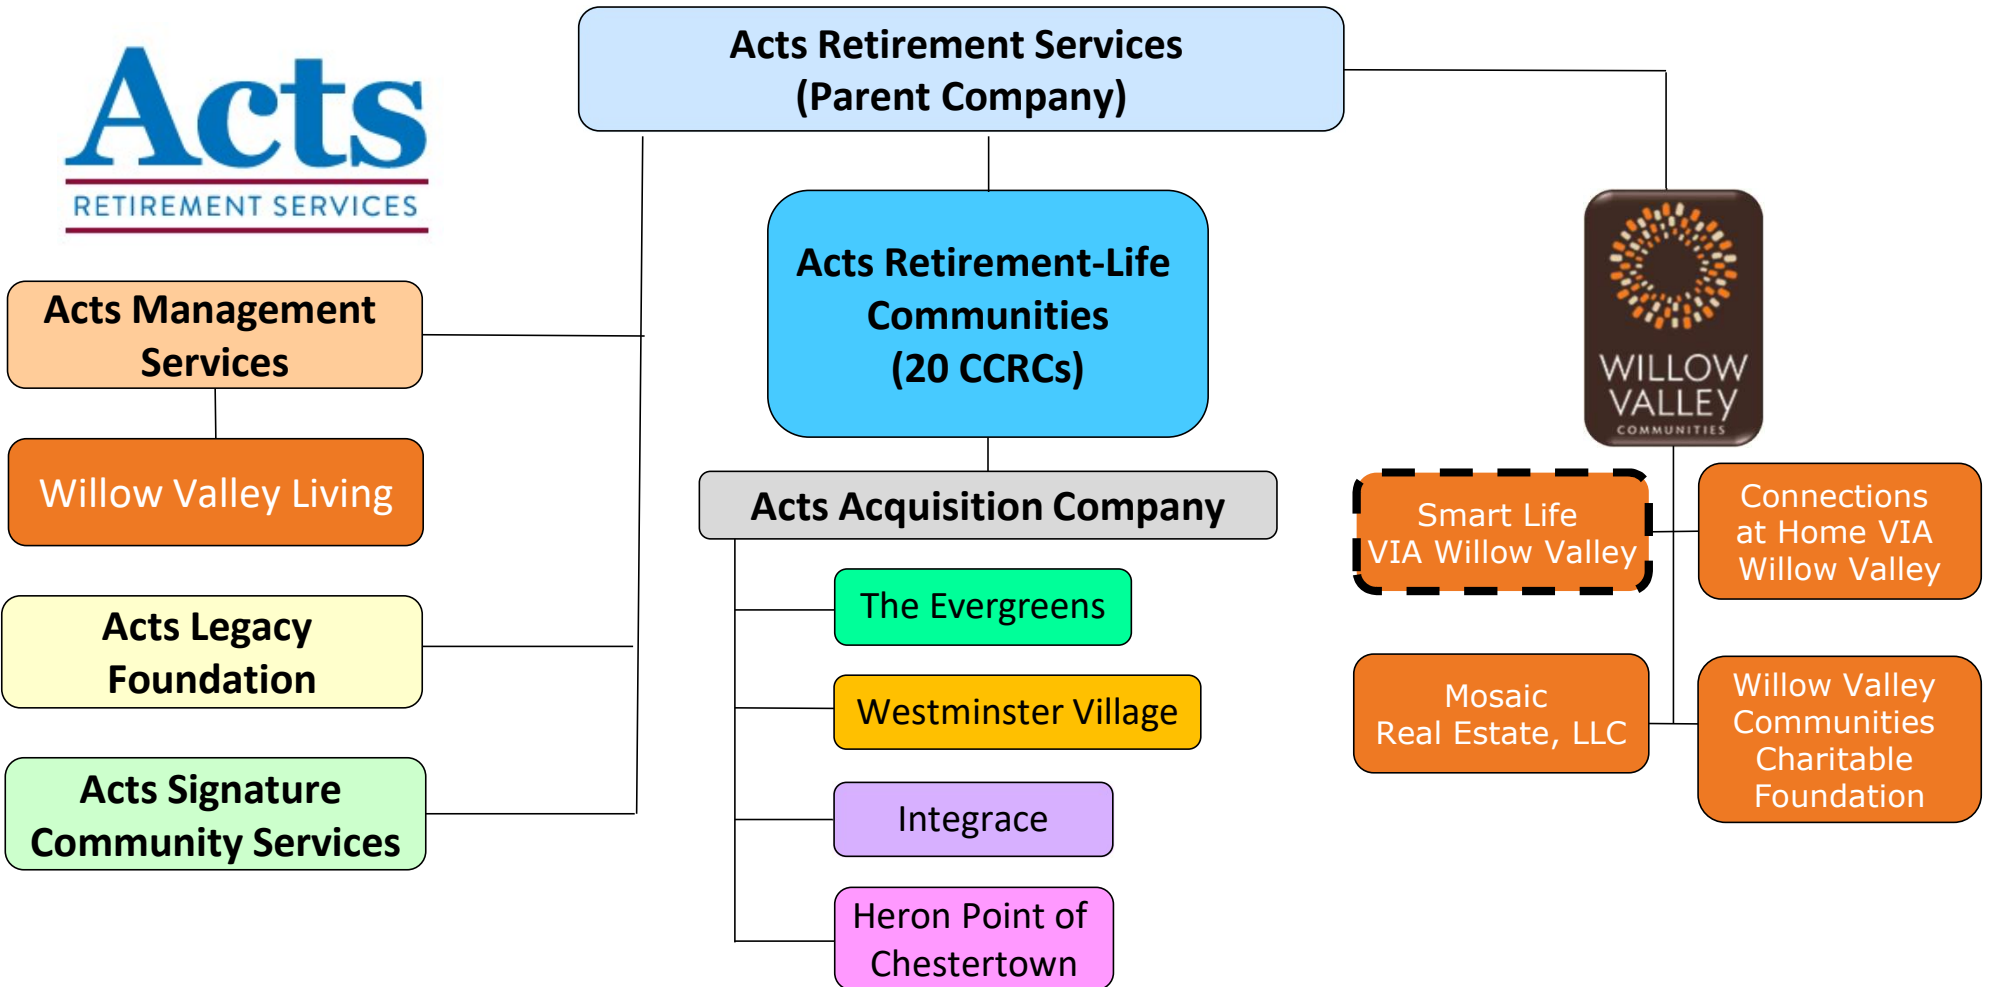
Acts
RETIREMENT SERVICES

Acts Retirement Services
(Parent Company)

Acts Management Services

Willow Valley Living

Acts Legacy Foundation

Acts Signature Community Services

Acts Retirement-Life Communities
(20 CCRCs)

Acts Acquisition Company

The Evergreens

Westminster Village

Integrace

Heron Point of Chestertown

WILLOW VALLEY
COMMUNITIES

Smart Life
VIA Willow Valley

Connections at Home VIA Willow Valley

Mosaic
Real Estate, LLC

Willow Valley Communities Charitable Foundation